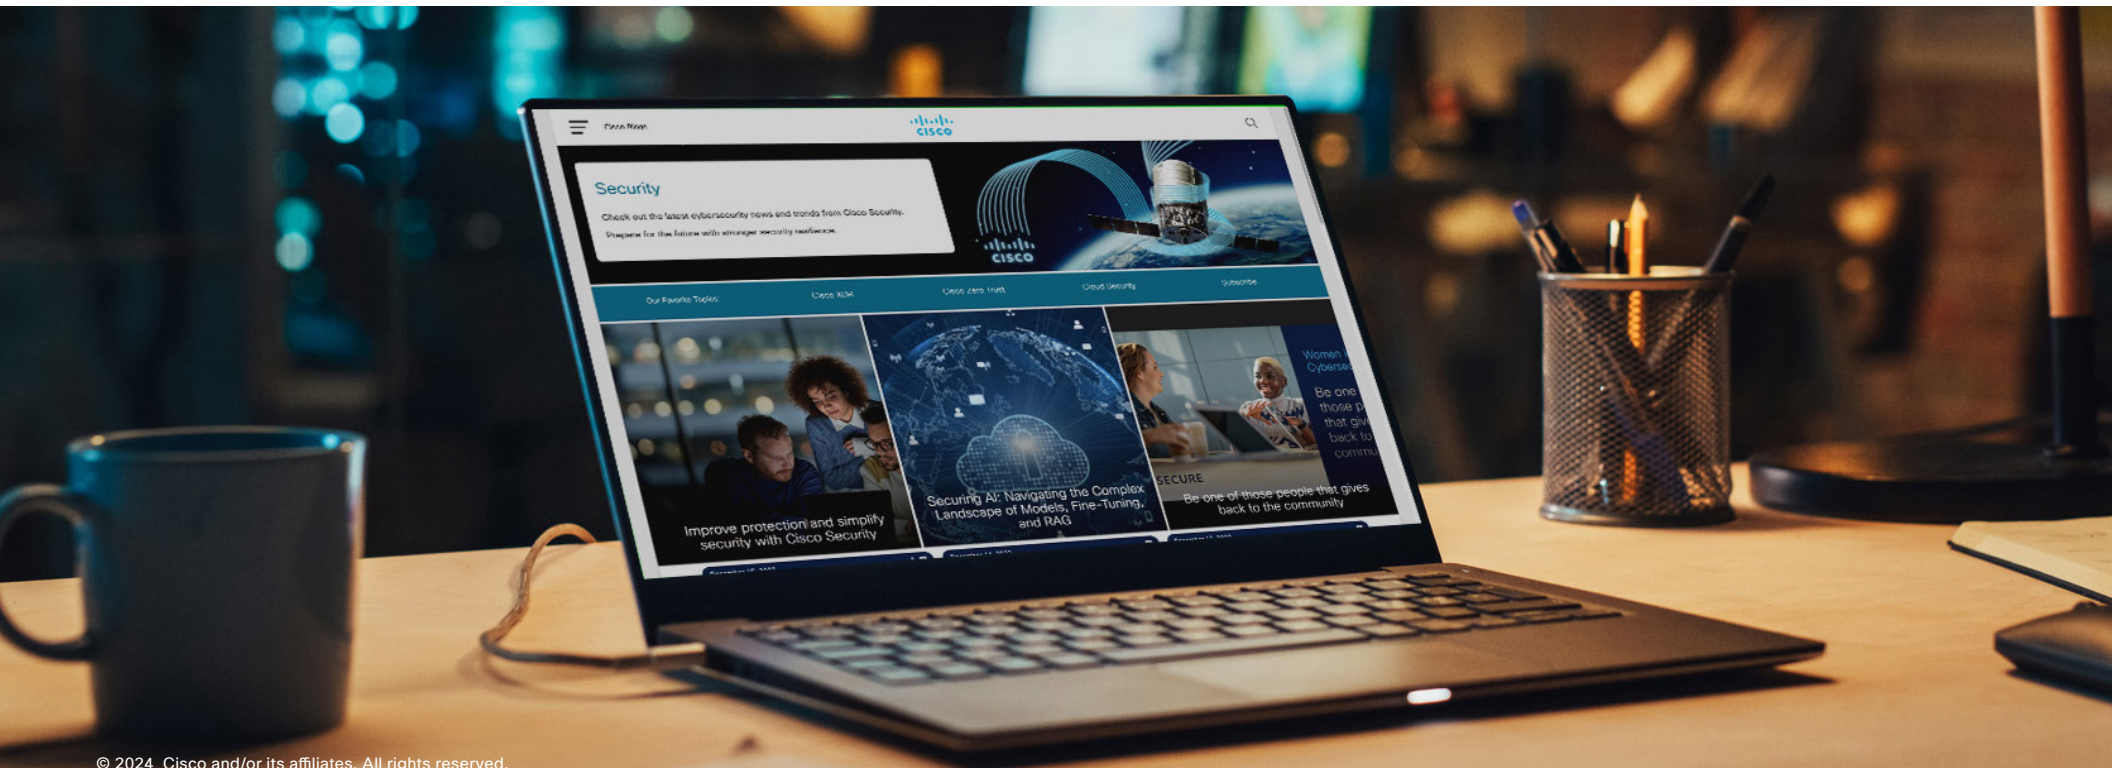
Cisco Blogs

cisco

Security

Check out the latest cybersecurity news and trends from Cisco Security.

Prepare for the future with stronger security resilience.

cisco

Our Favorite Topics

Cisco XDR

Cisco Zero Trust

Cloud Security

Subscribe

Improve protection and simplify security with Cisco Security

Securing AI: Navigating the Complex Landscape of Models, Fine-Tuning, and RAG

Women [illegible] Cyberse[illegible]

Be one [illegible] those p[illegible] that giv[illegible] back to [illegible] commu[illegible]

SECURE

Be one of those people that gives back to the community

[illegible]

© 2024 Cisco and/or its affiliates. All rights reserved.